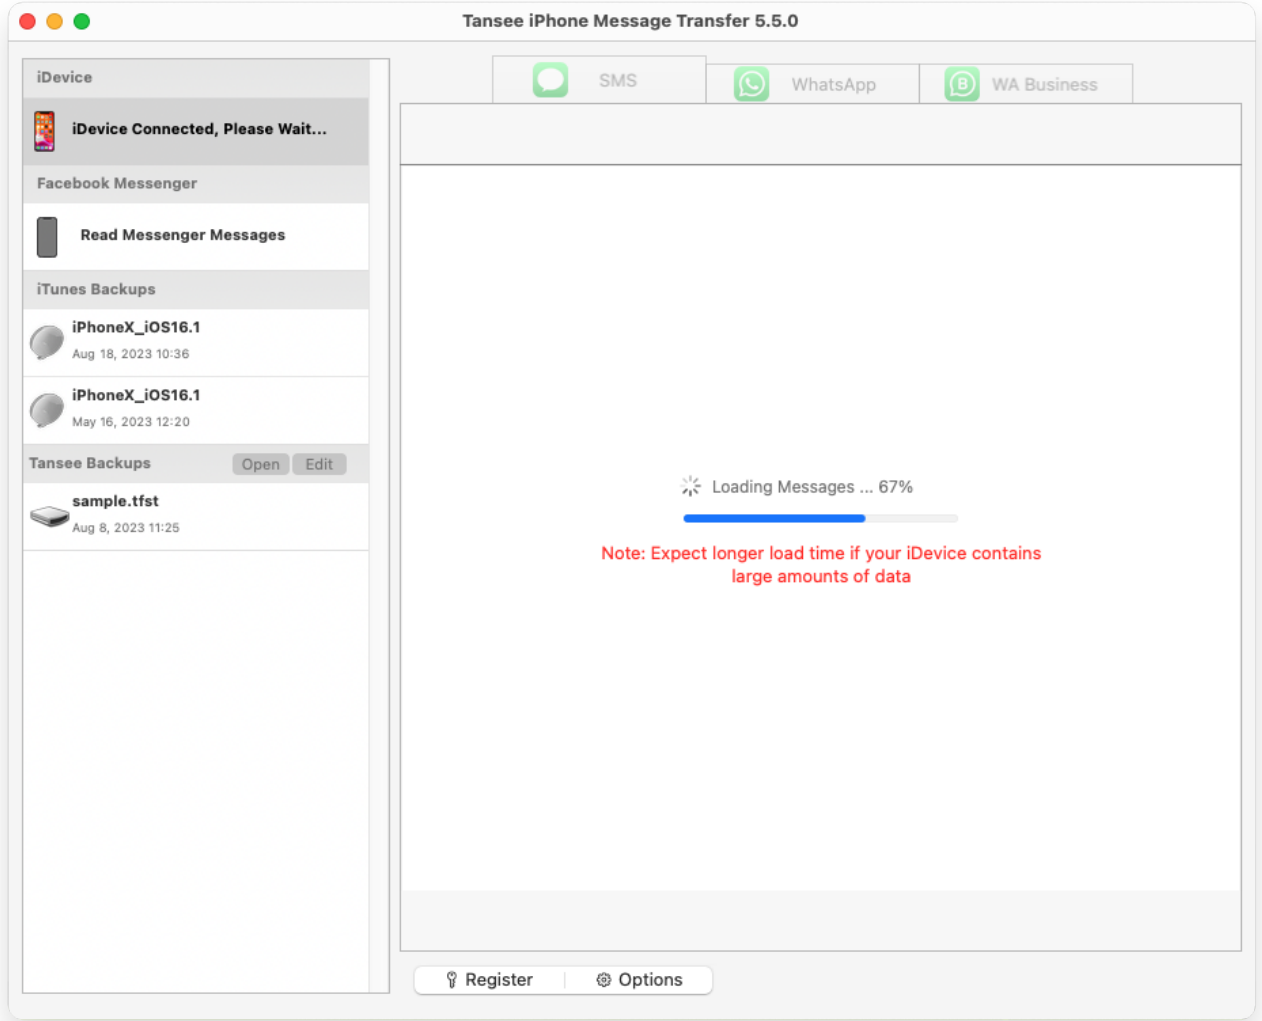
Tansee iPhone Message Transfer 5.5.0

iDevice

iDevice Connected, Please Wait...

Facebook Messenger

Read Messenger Messages

iTunes Backups

iPhoneX_iOS16.1
Aug 18, 2023 10:36

iPhoneX_iOS16.1
May 16, 2023 12:20

Tansee Backups Open Edit

sample.tfst
Aug 8, 2023 11:25

SMS WhatsApp WA Business

Loading Messages ... 67%

Note: Expect longer load time if your iDevice contains large amounts of data

Register Options